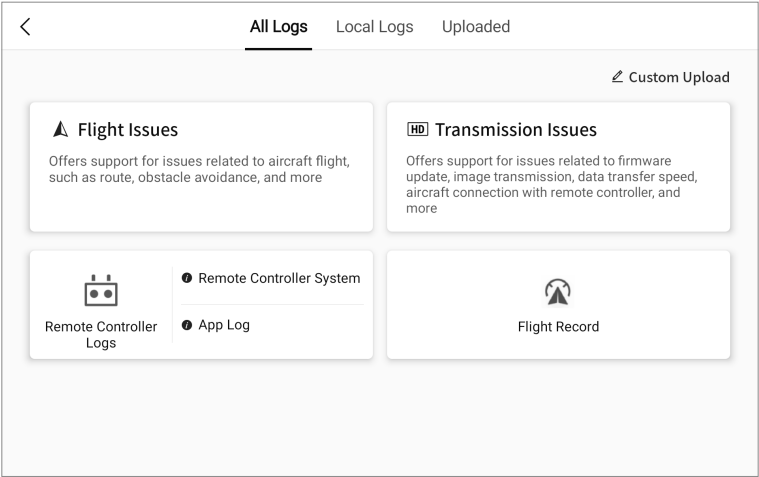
<

All Logs Local Logs Uploaded

Custom Upload

Flight Issues

Offers support for issues related to aircraft flight, such as route, obstacle avoidance, and more

HD Transmission Issues

Offers support for issues related to firmware update, image transmission, data transfer speed, aircraft connection with remote controller, and more

Remote Controller Logs

Remote Controller System

App Log

Flight Record